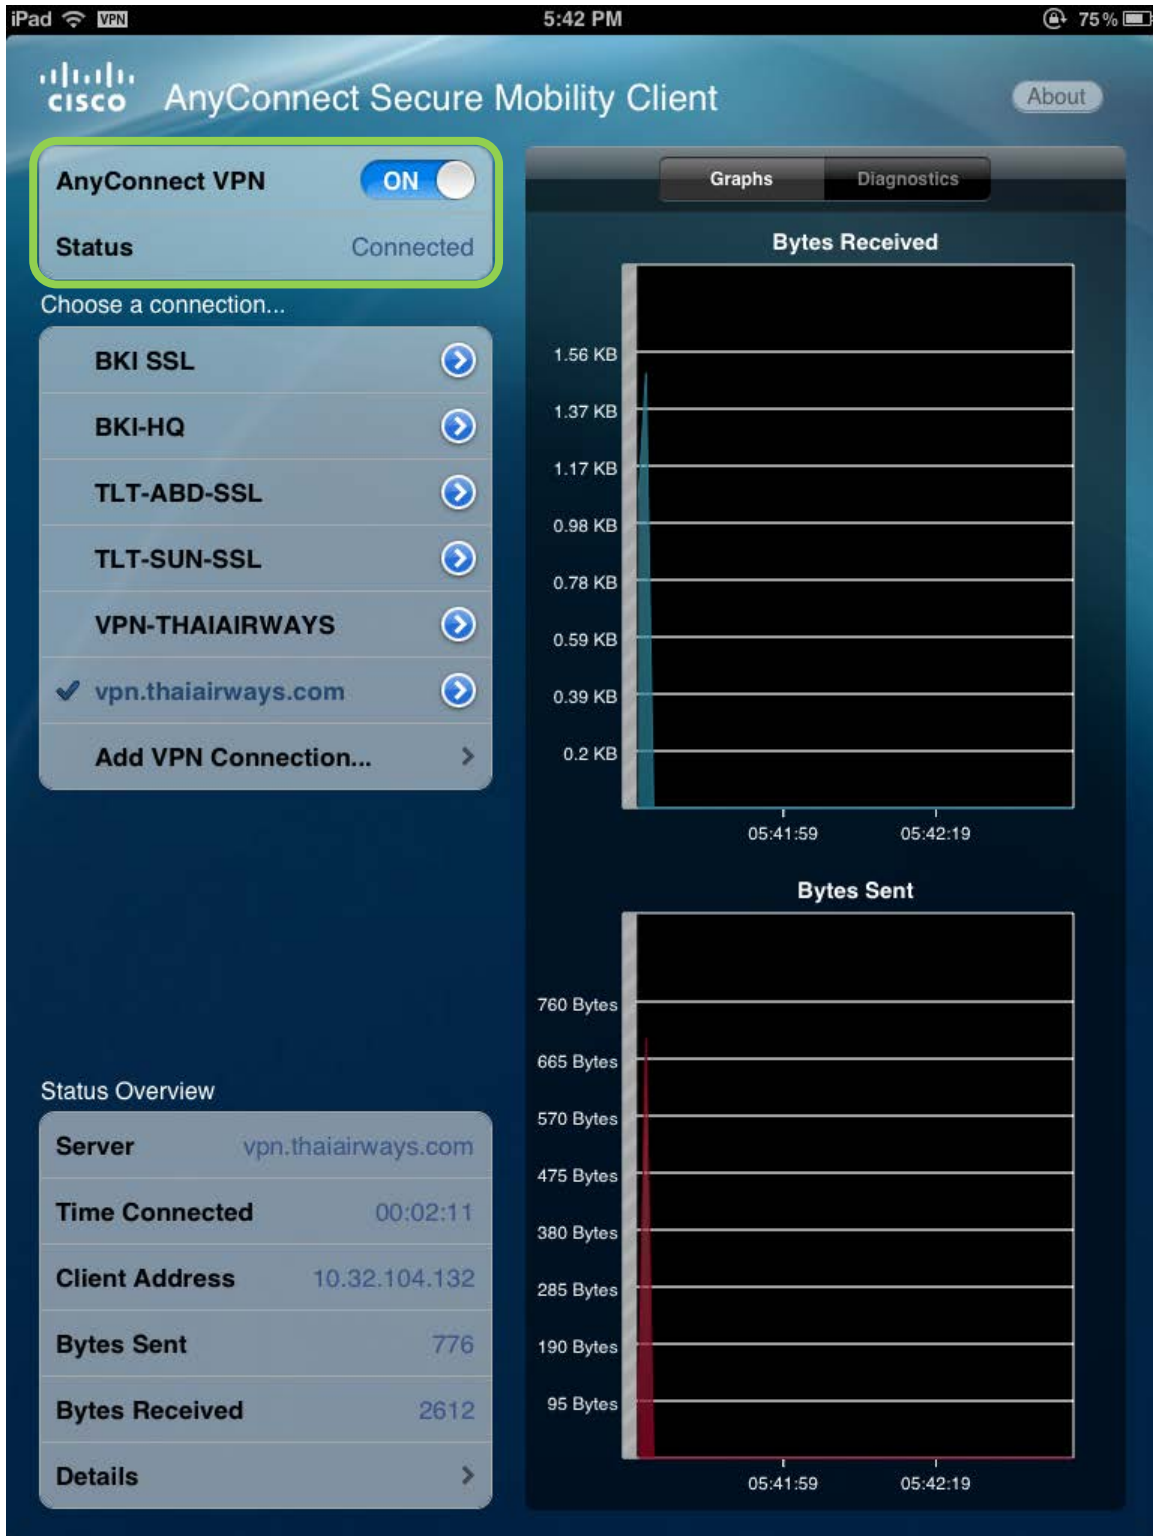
iPad VPN 5:42 PM 75 %

cisco AnyConnect Secure Mobility Client

About

AnyConnect VPN ON

Status Connected

Choose a connection...

BKI SSL

BKI-HQ

TLT-ABD-SSL

TLT-SUN-SSL

VPN-THAIAIRWAYS

vpn.thaiairways.com

Add VPN Connection...

Status Overview

| Server | vpn.thaiairways.com |
|---|---|
| Time Connected | 00:02:11 |
| Client Address | 10.32.104.132 |
| Bytes Sent | 776 |
| Bytes Received | 2612 |
| Details | |

Graphs Diagnostics

Bytes Received

1.56 KB
1.37 KB
1.17 KB
0.98 KB
0.78 KB
0.59 KB
0.39 KB
0.2 KB

05:41:59 05:42:19

Bytes Sent

760 Bytes
665 Bytes
570 Bytes
475 Bytes
380 Bytes
285 Bytes
190 Bytes
95 Bytes

05:41:59 05:42:19